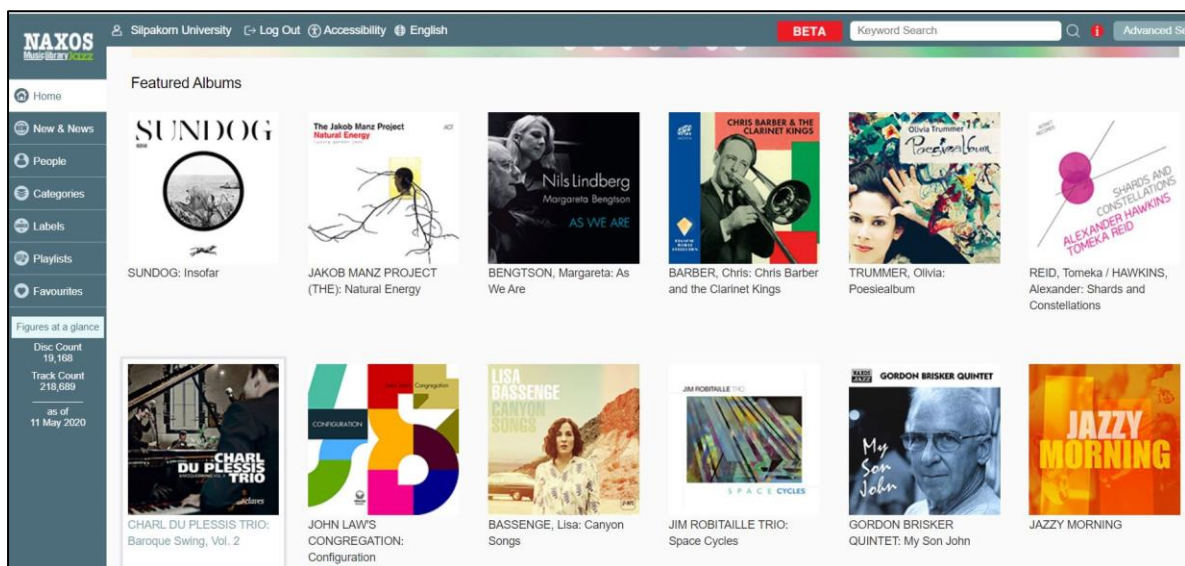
NAXOS Music Library Jazz

Silpakorn University Log Out Accessibility English

BETA Keyword Search Advanced Se

Home
New & News
People
Categories
Labels
Playlists
Favourites

Figures at a glance
Disc Count 19,168
Track Count 218,689
as of 11 May 2020

Featured Albums

SUNDOG

SUNDOG: Insofar

The Jakob Manz Project Natural Energy

JAKOB MANZ PROJECT (THE): Natural Energy

Nils Lindberg Margareta Bengtson AS WE ARE

BENGTSON, Margareta: As We Are

CHRIS BARBER & THE CLARINET KINGS

BARBER, Chris: Chris Barber and the Clarinet Kings

Olivia Trummer Poesiealbum

TRUMMER, Olivia: Poesiealbum

SHARDS AND CONSTELLATIONS ALEXANDER HAWKINS TOMEKA REID

REID, Tomeka / HAWKINS, Alexander: Shards and Constellations

CHARL DU PLESSIS TRIO

CHARL DU PLESSIS TRIO: Baroque Swing, Vol. 2

CONFIGURATION

JOHN LAW'S CONGREGATION: Configuration

LISA BASSENGE CANYON SONGS

BASSENGE, Lisa: Canyon Songs

JIM ROBITAILLE TRIO SPACE CYCLES

JIM ROBITAILLE TRIO: Space Cycles

NAXOS JAZZ GORDON BRISKER QUINTET My Son John

GORDON BRISKER QUINTET: My Son John

JAZZY MORNING

JAZZY MORNING